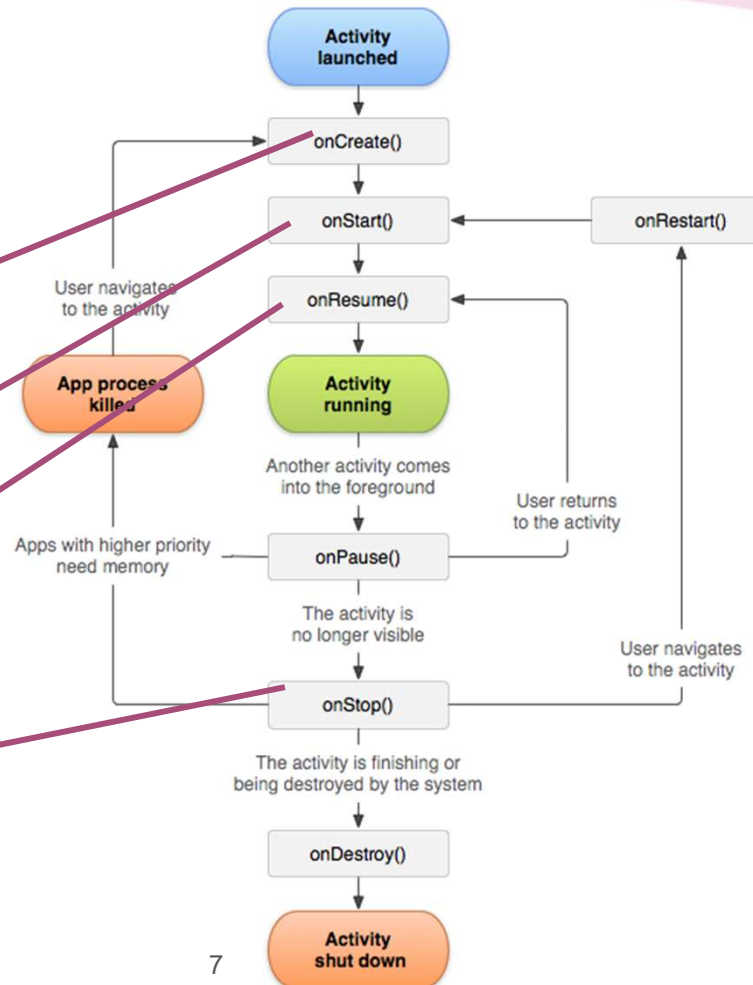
Activity launched

onCreate()

onStart()

onRestart()

User navigates to the activity

onResume()

App process killed

Activity running

Another activity comes into the foreground

User returns to the activity

Apps with higher priority need memory

onPause()

The activity is no longer visible

User navigates to the activity

onStop()

The activity is finishing or being destroyed by the system

onDestroy()

Activity shut down

7